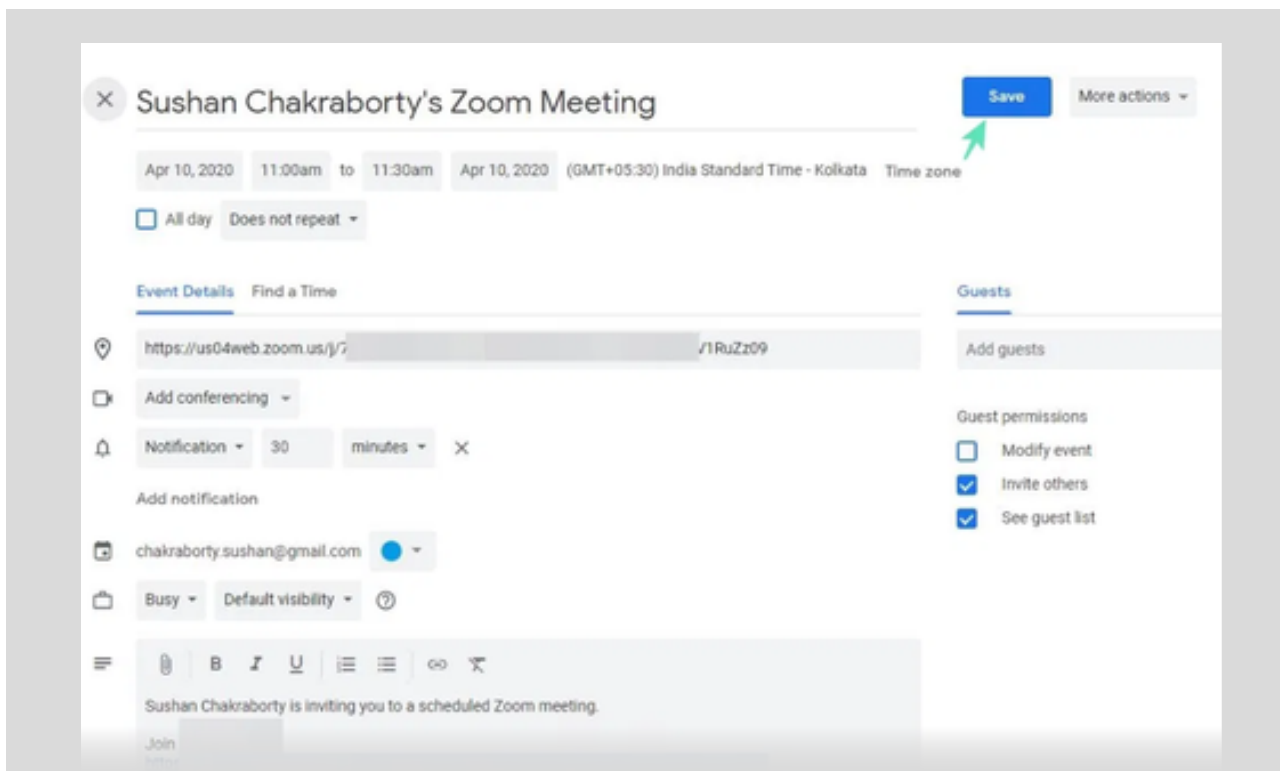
Sushan Chakraborty's Zoom Meeting

Save

More actions

Apr 10, 2020 11:00am to 11:30am Apr 10, 2020 (GMT+05:30) India Standard Time - Kolkata Time zone

All day Does not repeat

Event Details Find a Time

https://us04web.zoom.us/j/7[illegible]/1RuZz09

Add conferencing

Notification 30 minutes

Add notification

chakraborty.sushan@gmail.com

Busy Default visibility

B I U

Sushan Chakraborty is inviting you to a scheduled Zoom meeting.

Join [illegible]

Guests

Add guests

Guest permissions

Modify event

Invite others

See guest list